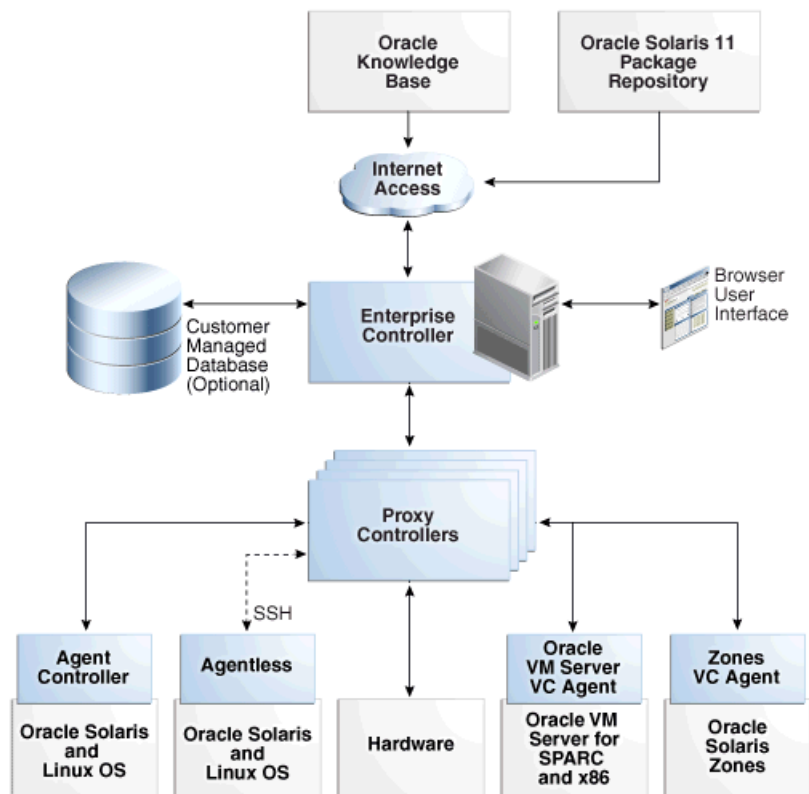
Oracle Knowledge Base

Oracle Solaris 11 Package Repository

Internet Access

Customer Managed Database (Optional)

Enterprise Controller

Browser User Interface

Proxy Controllers

SSH

Agent Controller

Oracle Solaris and Linux OS

Agentless

Oracle Solaris and Linux OS

Hardware

Oracle VM Server VC Agent

Oracle VM Server for SPARC and x86

Zones VC Agent

Oracle Solaris Zones